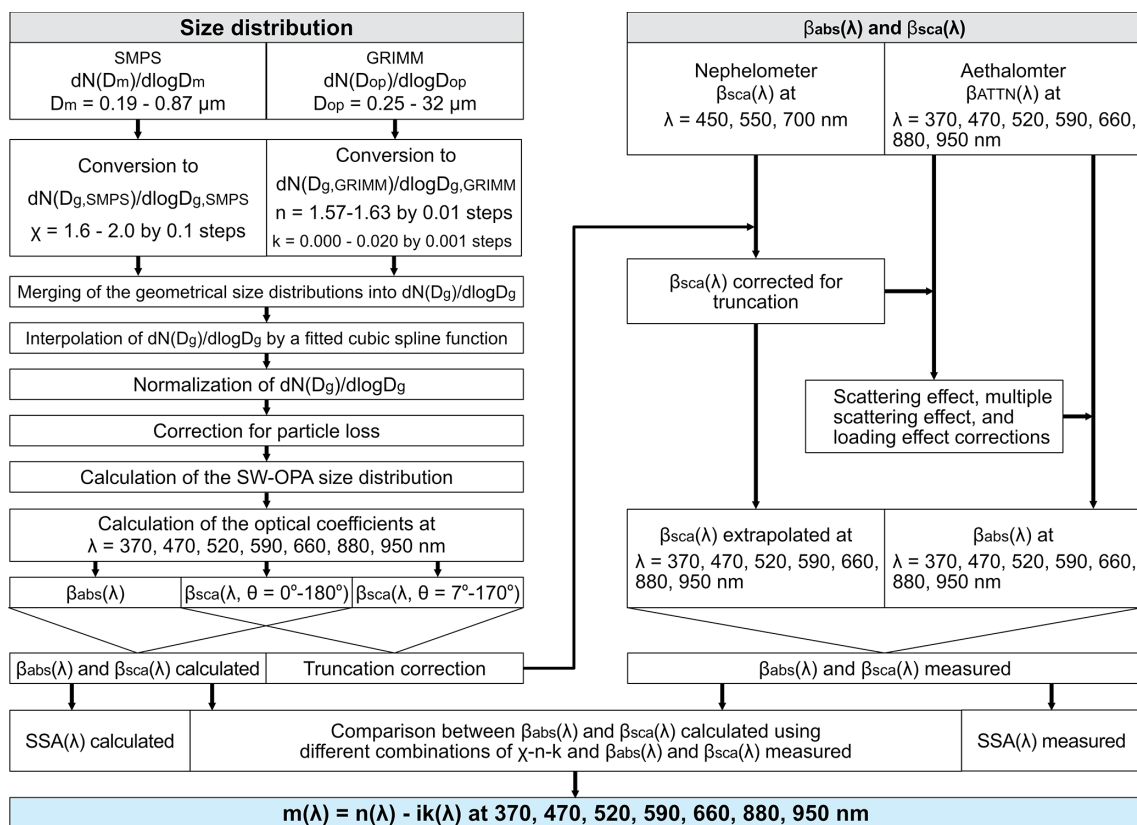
Size distribution

SMPS
$dN(D_m)/dlogD_m$
$D_m$ = 0.19 - 0.87 µm

GRIMM
$dN(D_{op})/dlogD_{op}$
$D_{op}$ = 0.25 - 32 µm

Conversion to
$dN(D_{g,SMPS})/dlogD_{g,SMPS}$
χ = 1.6 - 2.0 by 0.1 steps

Conversion to
$dN(D_{g,GRIMM})/dlogD_{g,GRIMM}$
n = 1.57-1.63 by 0.01 steps
k = 0.000 - 0.020 by 0.001 steps

Merging of the geometrical size distributions into $dN(D_g)/dlogD_g$

Interpolation of $dN(D_g)/dlogD_g$ by a fitted cubic spline function

Normalization of $dN(D_g)/dlogD_g$

Correction for particle loss

Calculation of the SW-OPA size distribution

Calculation of the optical coefficients at
λ = 370, 470, 520, 590, 660, 880, 950 nm

$\beta_{abs}(\lambda)$ | $\beta_{sca}(\lambda, \theta = 0°-180°)$ | $\beta_{sca}(\lambda, \theta = 7°-170°)$

$\beta_{abs}(\lambda)$ and $\beta_{sca}(\lambda)$ calculated

Truncation correction

$\beta_{abs}(\lambda)$ and $\beta_{sca}(\lambda)$

Nephelometer
$\beta_{sca}(\lambda)$ at
λ = 450, 550, 700 nm

Aethalomter
$\beta_{ATTN}(\lambda)$ at
λ = 370, 470, 520, 590, 660, 880, 950 nm

$\beta_{sca}(\lambda)$ corrected for truncation

Scattering effect, multiple scattering effect, and loading effect corrections

$\beta_{sca}(\lambda)$ extrapolated at
λ = 370, 470, 520, 590, 660, 880, 950 nm

$\beta_{abs}(\lambda)$ at
λ = 370, 470, 520, 590, 660, 880, 950 nm

$\beta_{abs}(\lambda)$ and $\beta_{sca}(\lambda)$ measured

SSA(λ) calculated

Comparison between $\beta_{abs}(\lambda)$ and $\beta_{sca}(\lambda)$ calculated using different combinations of χ-n-k and $\beta_{abs}(\lambda)$ and $\beta_{sca}(\lambda)$ measured

SSA(λ) measured

m(λ) = n(λ) - ik(λ) at 370, 470, 520, 590, 660, 880, 950 nm